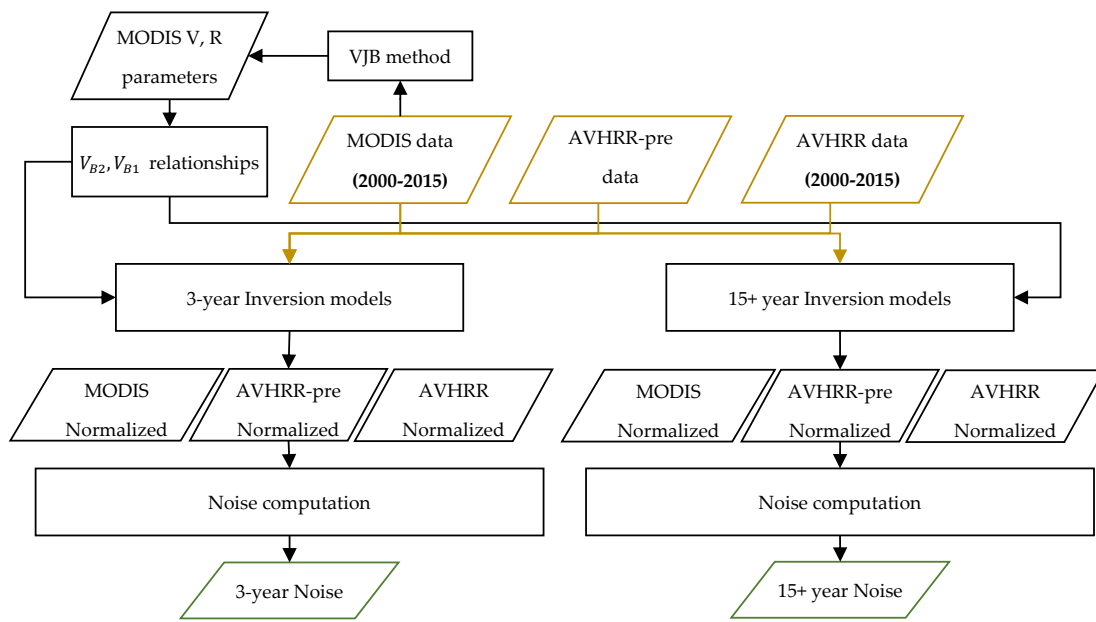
MODIS V, R parameters

VJB method

$V_{B2}, V_{B1}$ relationships

MODIS data **(2000-2015)**

AVHRR-pre data

AVHRR data **(2000-2015)**

3-year Inversion models

15+ year Inversion models

MODIS Normalized

AVHRR-pre Normalized

AVHRR Normalized

MODIS Normalized

AVHRR-pre Normalized

AVHRR Normalized

Noise computation

Noise computation

3-year Noise

15+ year Noise